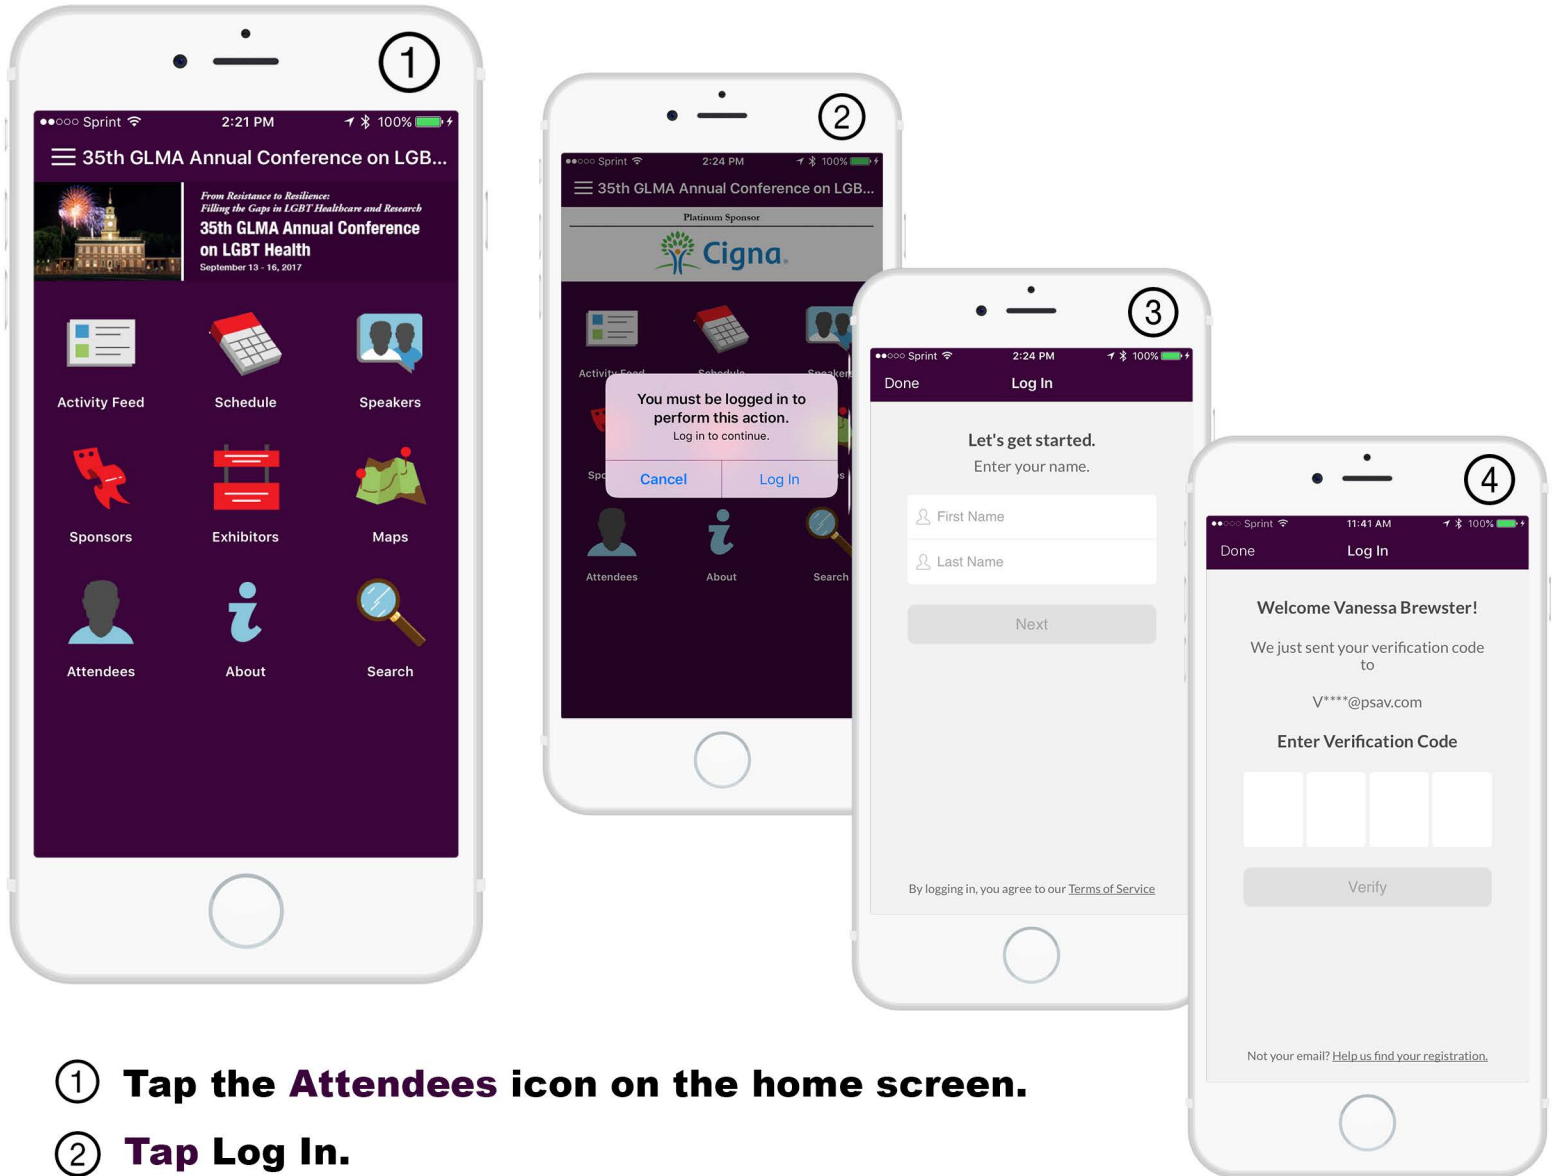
①

●●○○○ Sprint 2:21 PM 100%

35th GLMA Annual Conference on LGB...

From Resistance to Resilience: Filling the Gaps in LGBT Healthcare and Research
35th GLMA Annual Conference on LGBT Health
September 13 - 16, 2017

Activity Feed
Schedule
Speakers
Sponsors
Exhibitors
Maps
Attendees
About
Search

②

●●○○○ Sprint 2:24 PM 100%

35th GLMA Annual Conference on LGB...

Platinum Sponsor
Cigna.

Activity Feed
Schedule
Speakers
Sp
Attendees
About
Search

You must be logged in to perform this action.
Log in to continue.
Cancel
Log In

③

●●○○○ Sprint 2:24 PM 100%

Done Log In

Let's get started.
Enter your name.

First Name
Last Name
Next

By logging in, you agree to our Terms of Service

④

●●○○○ Sprint 11:41 AM 100%

Done Log In

Welcome Vanessa Brewster!
We just sent your verification code to
V****@psav.com
Enter Verification Code
Verify

Not your email? Help us find your registration.

① Tap the Attendees icon on the home screen.

② Tap Log In.